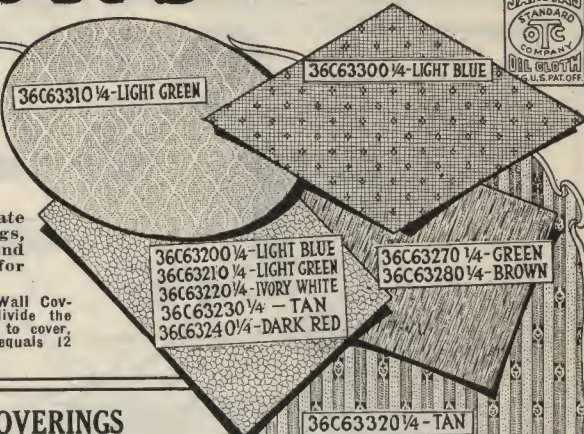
STANDARD
OTC
COMPANY
OIL CLOTH
REG. U.S. PAT. OFF.

36C63310 ¼-LIGHT GREEN

36C63300 ¼-LIGHT BLUE

ate
gs,
nd
for

Wall Cov-
ivide the
to cover,
quals 12

36C63200 ¼-LIGHT BLUE
36C63210 ¼-LIGHT GREEN
36C63220 ¼-IVORY WHITE
36C63230 ¼ -TAN
36C63240 ¼-DARK RED

36C63270 ¼-GREEN
36C63280 ¼-BROWN

OVERINGS

36C63320 ¼-TAN